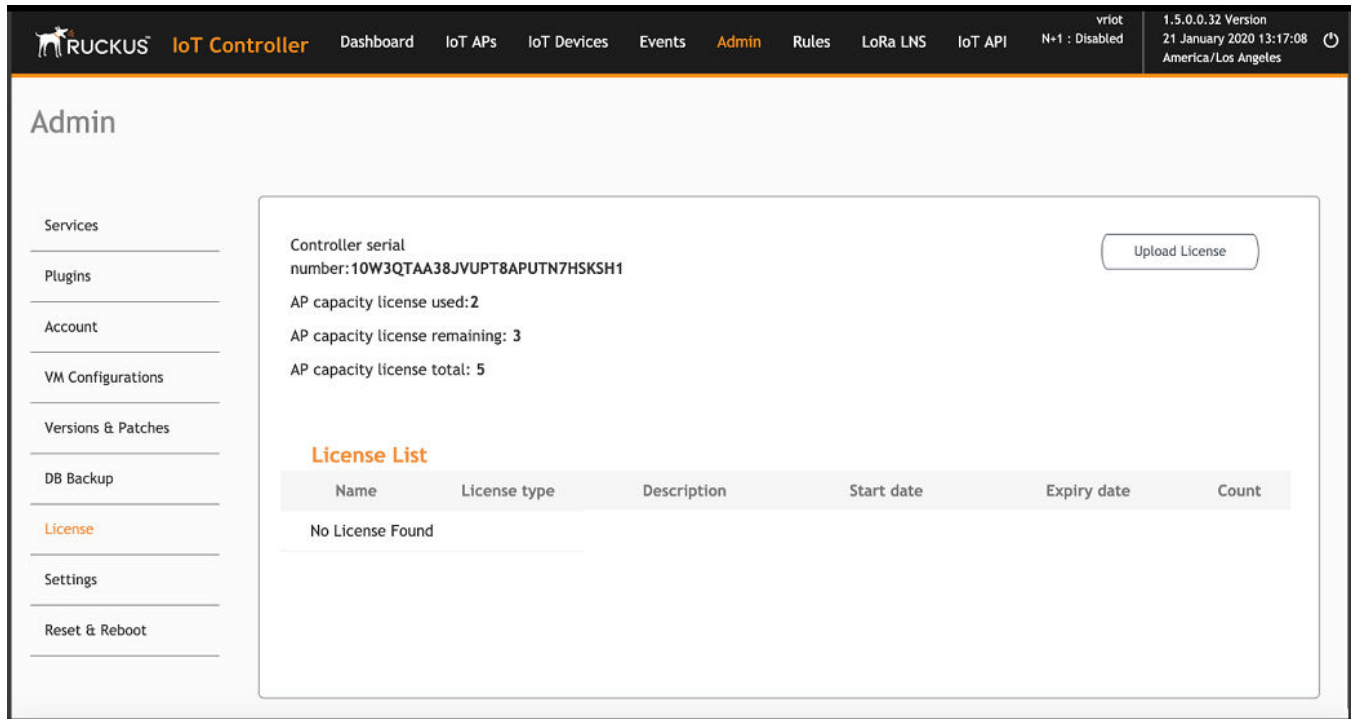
RUCKUS IoT Controller Dashboard IoT APs IoT Devices Events Admin Rules LoRa LNS IoT API vriot N+1 : Disabled 1.5.0.0.32 Version 21 January 2020 13:17:08 America/Los Angeles

Admin

Services
Plugins
Account
VM Configurations
Versions & Patches
DB Backup
License
Settings
Reset & Reboot

Controller serial number:10W3QTAA38JVUPT8APUTN7HSKSH1

Upload License

AP capacity license used:2

AP capacity license remaining: 3

AP capacity license total: 5

License List

| Name | License type | Description | Start date | Expiry date | Count |
|---|---|---|---|---|---|
| No License Found | | | | | |